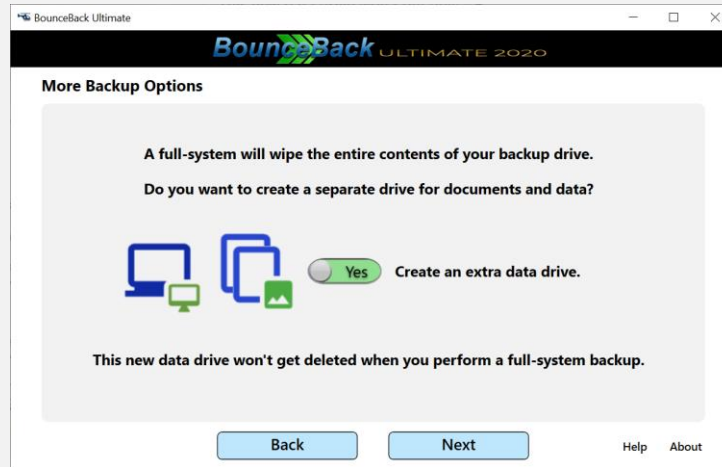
BounceBack Ultimate

BounceBack ULTIMATE 2020

More Backup Options

A full-system will wipe the entire contents of your backup drive.

Do you want to create a separate drive for documents and data?

Yes

Create an extra data drive.

This new data drive won't get deleted when you perform a full-system backup.

Back

Next

Help

About